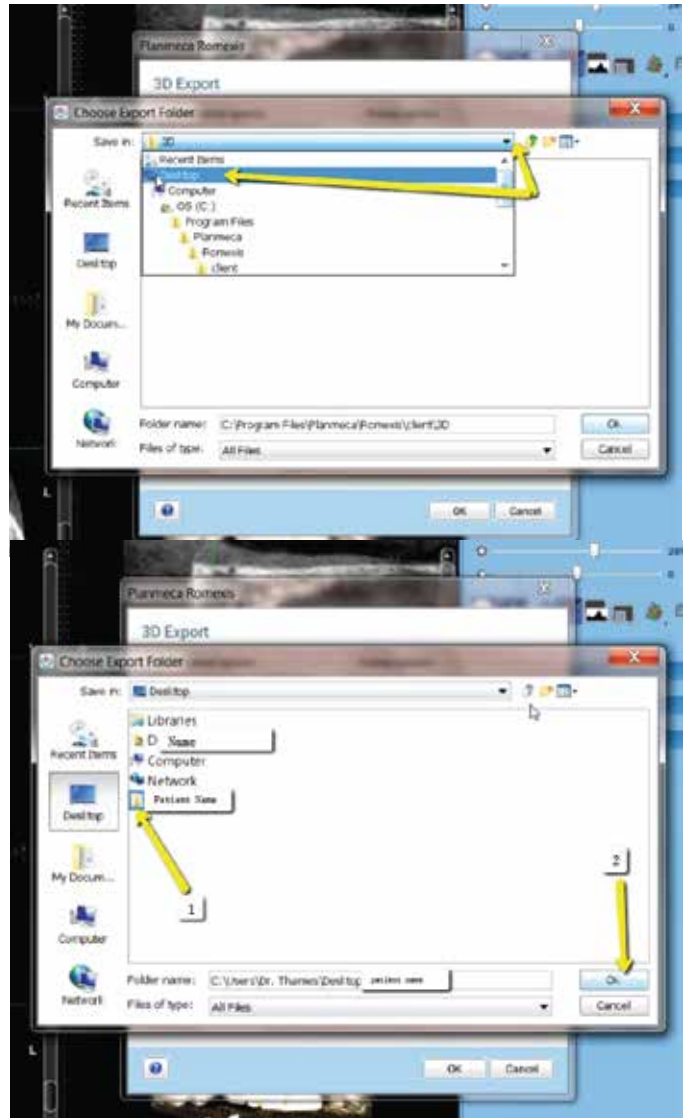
Planmeca Romexis

3D Export

Choose Export Folder

Save in: 3D

Recent Items
Desktop
Computer
OS (C:)
Program Files
Planmeca
Romexis
client

Recent Items

Desktop

My Docum...

Computer

Network

Folder name: C:\Program Files\Planmeca\Romexis\client\3D

Files of type: All Files

Ok

Cancel

OK

Cancel

Planmeca Romexis

3D Export

Choose Export Folder

Save in: Desktop

Libraries
D Name
Computer
Network
Patient Name

Recent Items

Desktop

My Docum...

Computer

Network

1

2

Folder name: C:\Users\Dr. Thames\Desktop patient name

Files of type: All Files

Ok

Cancel

OK

Cancel